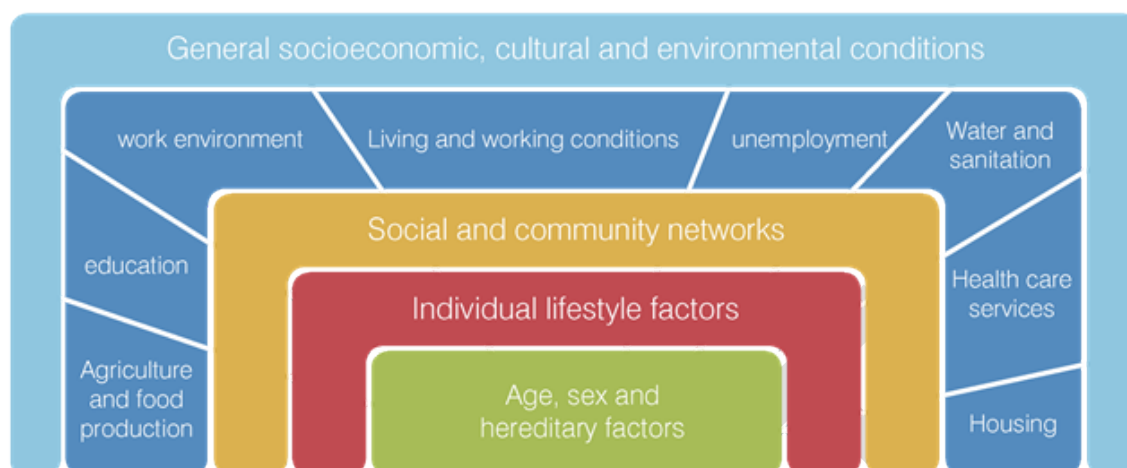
General socioeconomic, cultural and environmental conditions

work environment

Living and working conditions

unemployment

Water and sanitation

education

Social and community networks

Health care services

Individual lifestyle factors

Agriculture and food production

Age, sex and hereditary factors

Housing